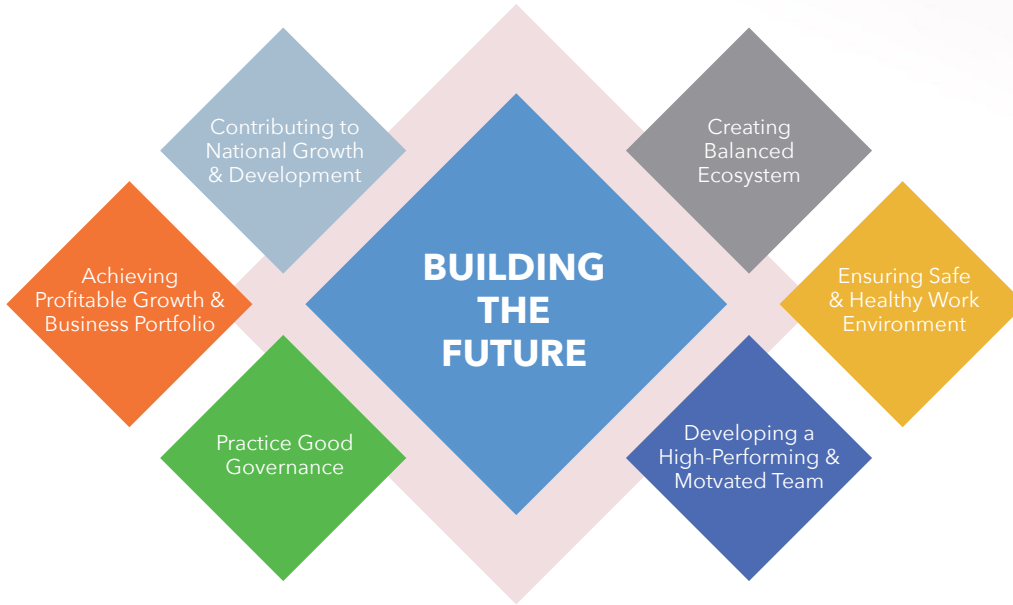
Contributing to National Growth & Development

Creating Balanced Ecosystem

Achieving Profitable Growth & Business Portfolio

BUILDING THE FUTURE

Ensuring Safe & Healthy Work Environment

Practice Good Governance

Developing a High-Performing & Motvated Team